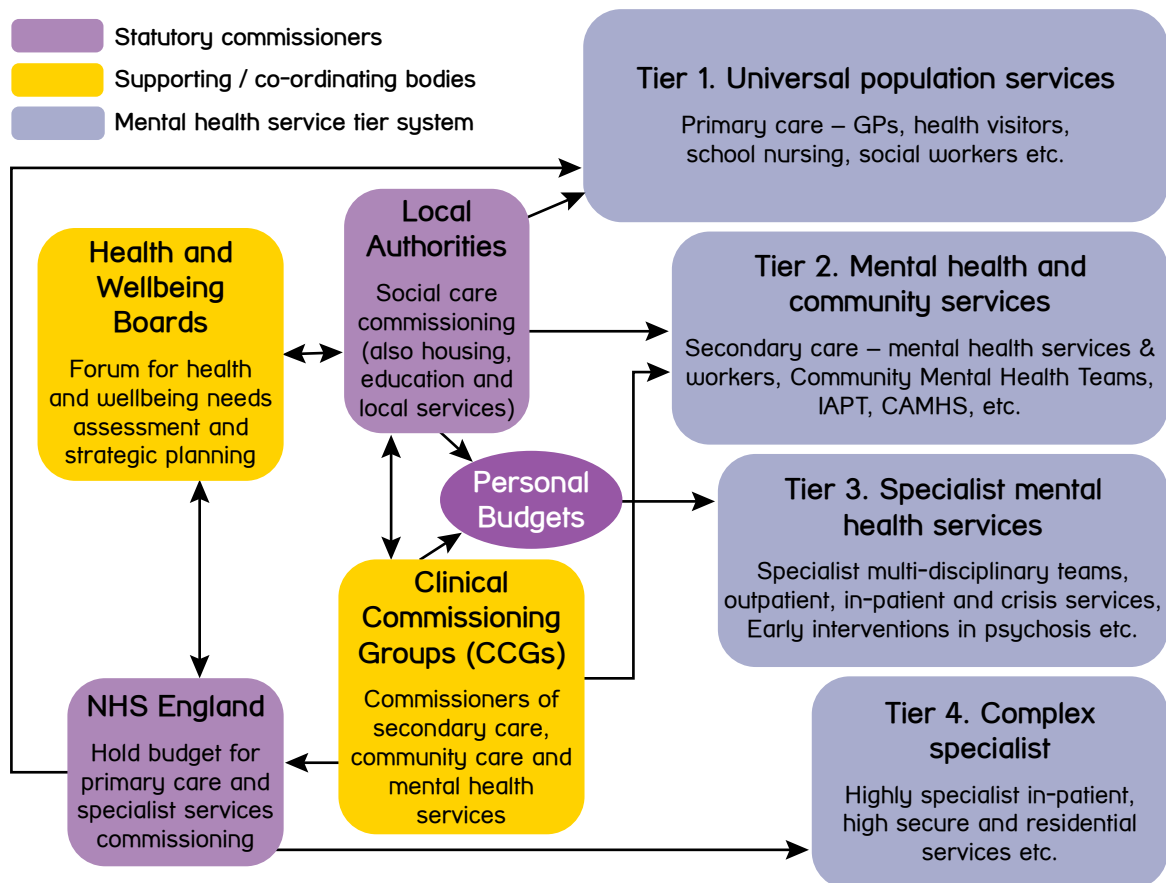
Statutory commissioners
Supporting / co-ordinating bodies
Mental health service tier system

Tier 1. Universal population services
Primary care – GPs, health visitors, school nursing, social workers etc.

Local Authorities
Social care commissioning (also housing, education and local services)

Health and Wellbeing Boards
Forum for health and wellbeing needs assessment and strategic planning

Tier 2. Mental health and community services
Secondary care – mental health services & workers, Community Mental Health Teams, IAPT, CAMHS, etc.

Personal Budgets

Tier 3. Specialist mental health services
Specialist multi-disciplinary teams, outpatient, in-patient and crisis services, Early interventions in psychosis etc.

Clinical Commissioning Groups (CCGs)
Commissioners of secondary care, community care and mental health services

NHS England
Hold budget for primary care and specialist services commissioning

Tier 4. Complex specialist
Highly specialist in-patient, high secure and residential services etc.